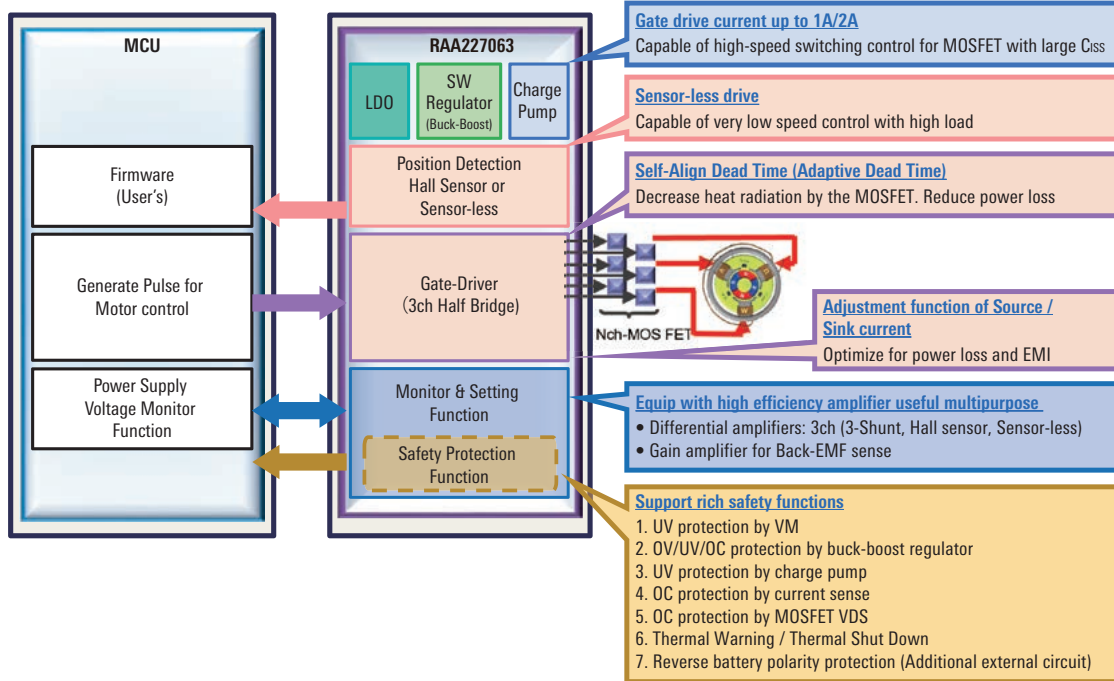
MCU

Firmware (User's)

Generate Pulse for Motor control

Power Supply Voltage Monitor Function

RAA227063

LDO

SW Regulator (Buck-Boost)

Charge Pump

Position Detection Hall Sensor or Sensor-less

Gate-Driver (3ch Half Bridge)

Monitor & Setting Function

Safety Protection Function

Nch-MOS FET

Gate drive current up to 1A/2A
Capable of high-speed switching control for MOSFET with large $C_{ISS}$

Sensor-less drive
Capable of very low speed control with high load

Self-Align Dead Time (Adaptive Dead Time)
Decrease heat radiation by the MOSFET. Reduce power loss

Adjustment function of Source / Sink current
Optimize for power loss and EMI

Equip with high efficiency amplifier useful multipurpose
• Differential amplifiers: 3ch (3-Shunt, Hall sensor, Sensor-less)
• Gain amplifier for Back-EMF sense

Support rich safety functions
1. UV protection by VM
2. OV/UV/OC protection by buck-boost regulator
3. UV protection by charge pump
4. OC protection by current sense
5. OC protection by MOSFET VDS
6. Thermal Warning / Thermal Shut Down
7. Reverse battery polarity protection (Additional external circuit)